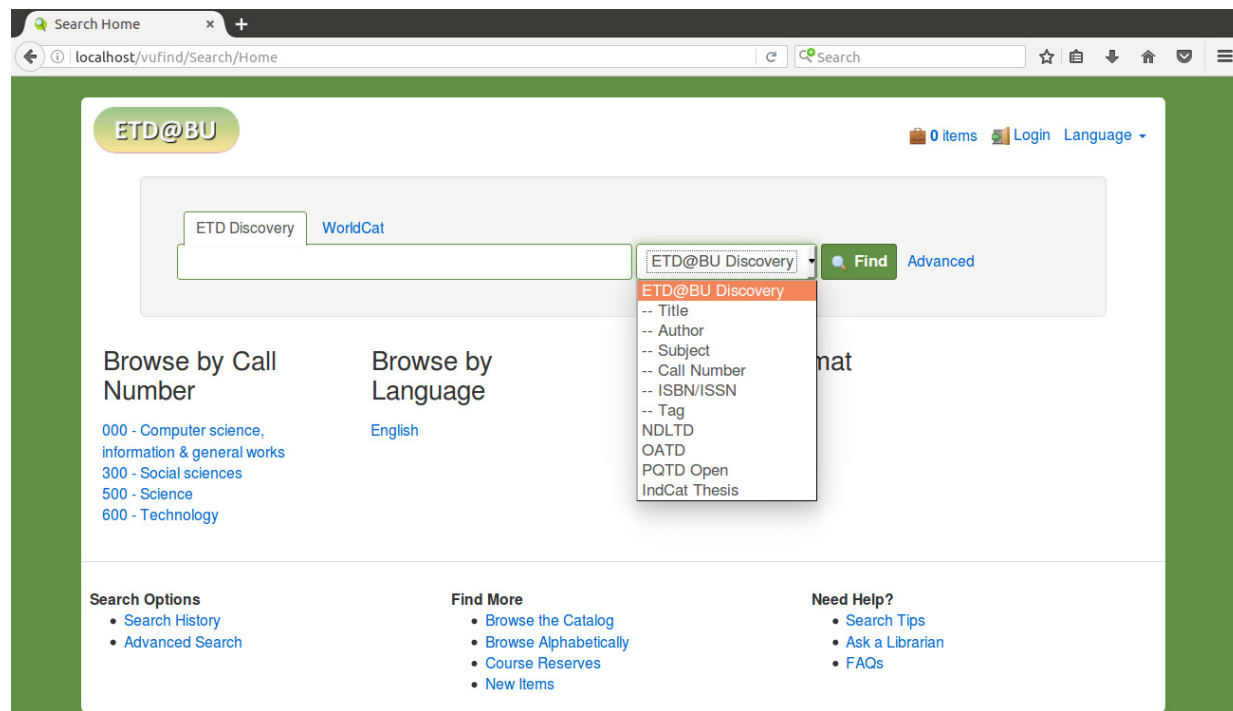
Search Home × +

localhost/vufind/Search/Home

Search

ETD@BU

0 items Login Language

ETD Discovery WorldCat

ETD@BU Discovery Find Advanced

ETD@BU Discovery
-- Title
-- Author
-- Subject
-- Call Number
-- ISBN/ISSN
-- Tag
NDLTD
OATD
PQTD Open
IndCat Thesis

Browse by Call Number

000 - Computer science, information & general works
300 - Social sciences
500 - Science
600 - Technology

Browse by Language

English

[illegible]mat

Search Options
• Search History
• Advanced Search

Find More
• Browse the Catalog
• Browse Alphabetically
• Course Reserves
• New Items

Need Help?
• Search Tips
• Ask a Librarian
• FAQs